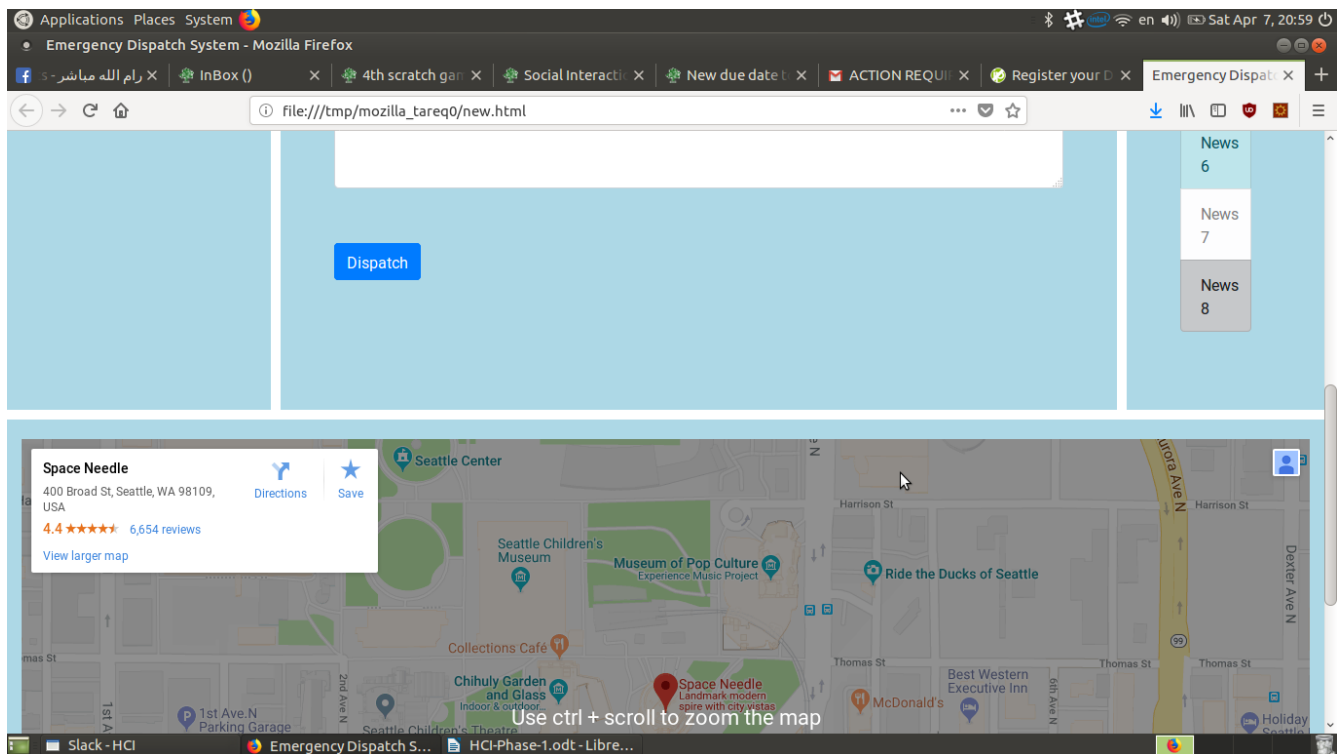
Applications Places System

Sat Apr 7, 20:59

en

Emergency Dispatch System - Mozilla Firefox

رام الله مباشر - s

InBox ()

4th scratch gar

Social Interactio

New due date t

ACTION REQUI

Register your D

Emergency Dispat

file:///tmp/mozilla_tareq0/new.html

Dispatch

News 6

News 7

News 8

Space Needle

400 Broad St, Seattle, WA 98109, USA

4.4 ★★★★★ 6,654 reviews

View larger map

Directions

Save

Seattle Center

Harrison St

Harrison St

Aurora Ave N

Dexter Ave N

Seattle Children's Museum

Museum of Pop Culture

Experience Music Project

Ride the Ducks of Seattle

Collections Café

Thomas St

Thomas St

Thomas St

mas St

Best Western Executive Inn

Chihuly Garden and Glass

Indoor & outdoor...

Space Needle

Landmark modern spire with city vistas

McDonald's

2nd Ave N

1st Ave N

1st Ave.N Parking Garage

Seattle Children's Theatre

6th Ave N

Holiday

Seattle

99

Use ctrl + scroll to zoom the map

Slack - HCI

Emergency Dispatch S...

HCI-Phase-1.odt - Libre...